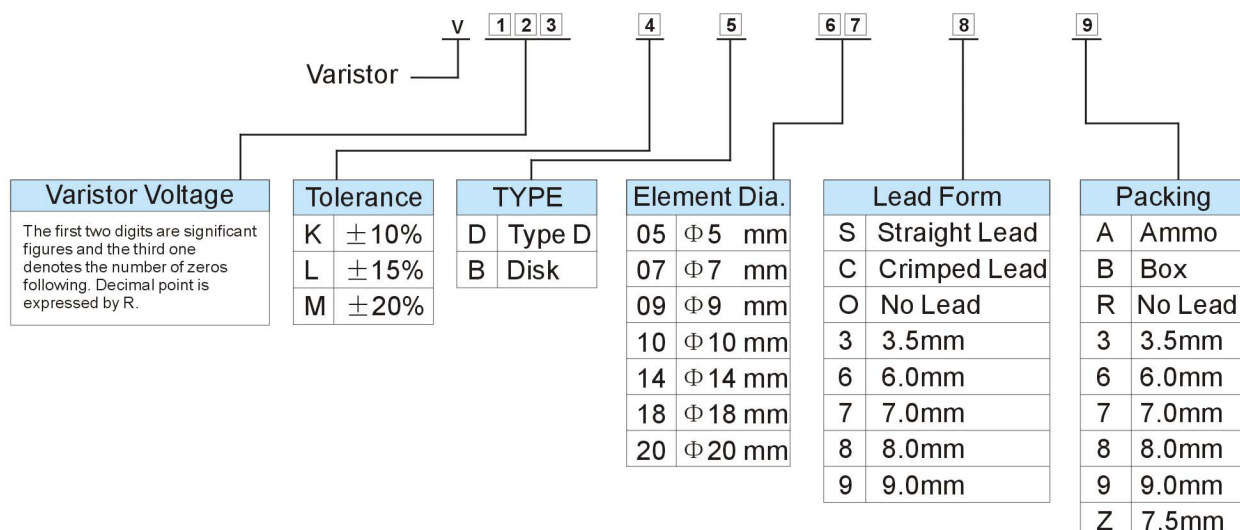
V 1 2 3 4 5 6 7 8 9

Varistor

Varistor Voltage

The first two digits are significant figures and the third one denotes the number of zeros following. Decimal point is expressed by R.

| Tolerance | |
|---|---|
| K | $\pm10\%$ |
| L | $\pm15\%$ |
| M | $\pm20\%$ |

| TYPE | |
|---|---|
| D | Type D |
| B | Disk |

| Element Dia. | |
|---|---|
| 05 | $\Phi5$ mm |
| 07 | $\Phi7$ mm |
| 09 | $\Phi9$ mm |
| 10 | $\Phi10$ mm |
| 14 | $\Phi14$ mm |
| 18 | $\Phi18$ mm |
| 20 | $\Phi20$ mm |

| Lead Form | |
|---|---|
| S | Straight Lead |
| C | Crimped Lead |
| O | No Lead |
| 3 | 3.5mm |
| 6 | 6.0mm |
| 7 | 7.0mm |
| 8 | 8.0mm |
| 9 | 9.0mm |

| Packing | |
|---|---|
| A | Ammo |
| B | Box |
| R | No Lead |
| 3 | 3.5mm |
| 6 | 6.0mm |
| 7 | 7.0mm |
| 8 | 8.0mm |
| 9 | 9.0mm |
| Z | 7.5mm |